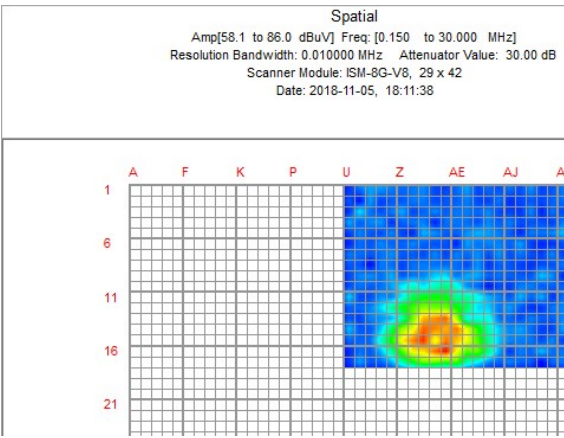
Spatial

Amp[58.1 to 86.0 dBuV] Freq: [0.150 to 30.000 MHz]

Resolution Bandwidth: 0.010000 MHz Attenuator Value: 30.00 dB

Scanner Module: ISM-8G-V8, 29 x 42

Date: 2018-11-05, 18:11:38

A F K P U Z AE AJ A

1

6

11

16

21